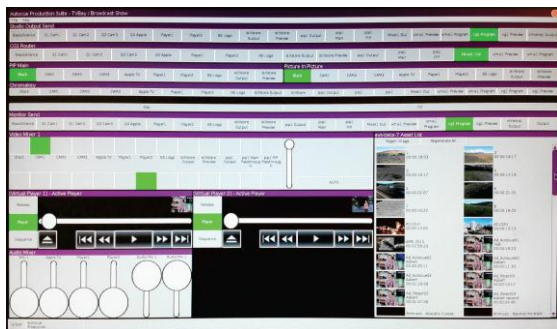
Autocue Production Suite - TVBay Broadcast Show

Studio Output Send

CG Router

PIP Main

Picture In Picture

Chromakey

Monitor Send

Video Mixer 1

Virtual Player 1 - Active Player

Virtual Player 2 - Active Player

Audio Mixer

Black

Play

Reverse

Sequence

AUTO

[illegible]